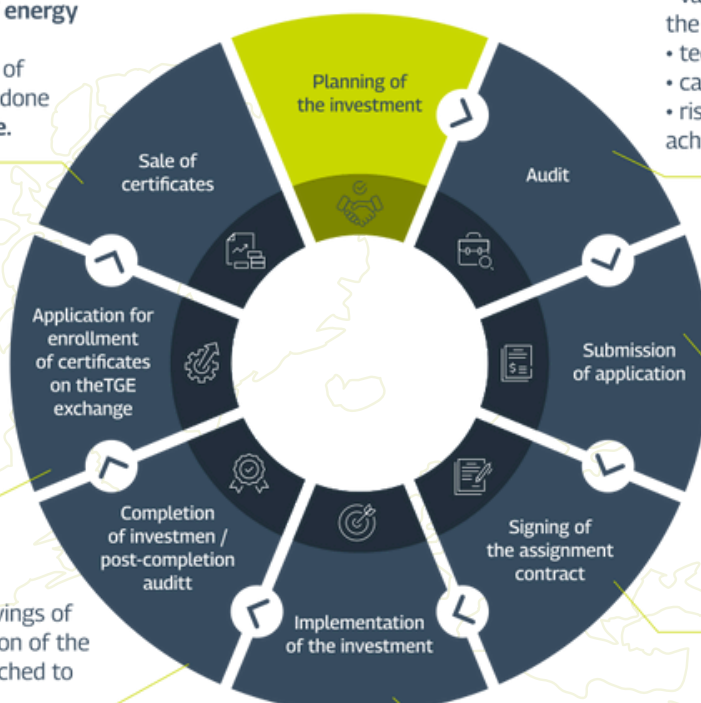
energy

of
done
e.

Planning of the investment

Audit

Submission of application

Signing of the assignment contract

Implementation of the investment

Completion of investmen / post-completion auditt

Application for enrollment of certificates on theTGE exchange

Sale of certificates

va
the
• te
• ca
• ris
ach

vings of
on of the
ched to